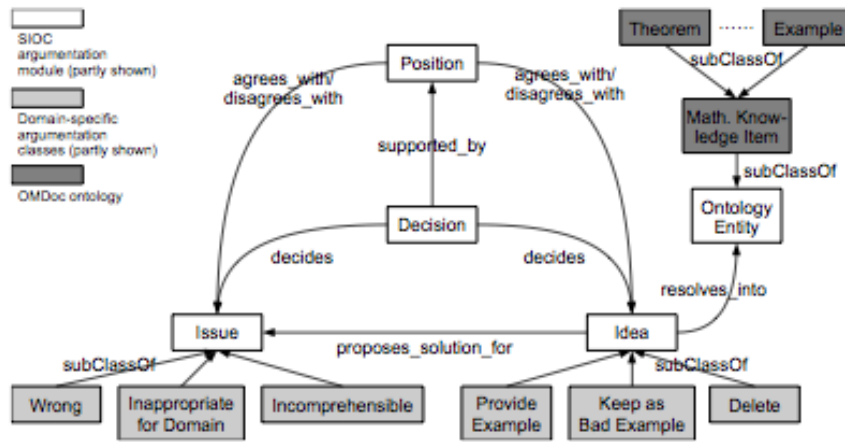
SIOC argumentation module (partly shown)

Domain-specific argumentation classes (partly shown)

OMDoc ontology

Position

agrees_with/ disagrees_with

agrees_with/ disagrees_with

supported_by

Decision

decides

decides

Theorem

Example

subClassOf

Math. Knowledge Item

subClassOf

Ontology Entity

resolves_into

Issue

proposes_solution_for

Idea

subClassOf

subClassOf

Wrong

Inappropriate for Domain

Incomprehensible

Provide Example

Keep as Bad Example

Delete